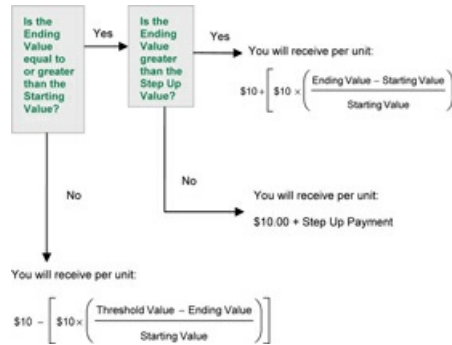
Is the Ending Value equal to or greater than the Starting Value?

Yes

Is the Ending Value greater than the Step Up Value?

Yes

You will receive per unit:

$\$10 + \left[ \$10 \times \left( \frac{\text{Ending Value} - \text{Starting Value}}{\text{Starting Value}} \right) \right]$

No

You will receive per unit:

$10.00 + Step Up Payment

No

You will receive per unit:

$\$10 - \left[ \$10 \times \left( \frac{\text{Threshold Value} - \text{Ending Value}}{\text{Starting Value}} \right) \right]$